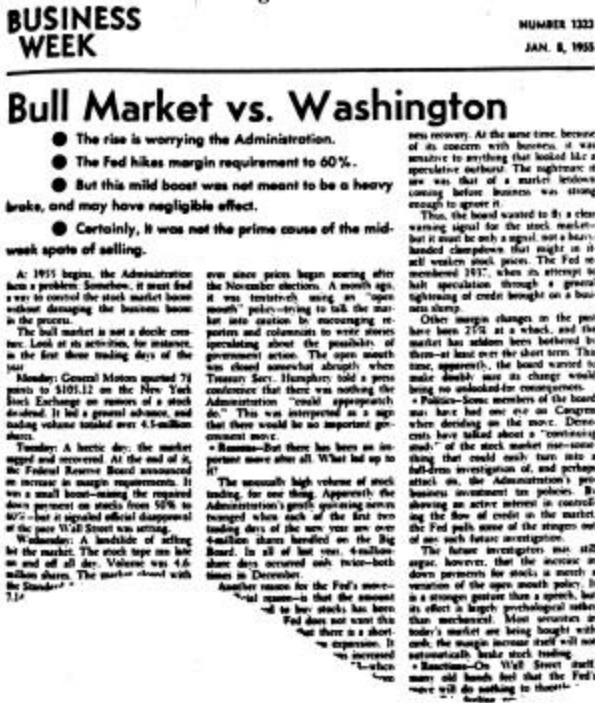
BUSINESS WEEK

NUMBER 1323
JAN. 8, 1955

Bull Market vs. Washington

The rise is worrying the Administration.

The Fed hikes margin requirement to 60%.

But this mild boost was not meant to be a heavy brake, and may have negligible effect.

Certainly, it was not the prime cause of the midweek spate of selling.

As 1955 begins, the Administration faces a problem. Somehow, it must find a way to control the stock market boom without damaging the business boom in the process.

The bull market is not a docile creature. Look at its activities, for instance, in the first three trading days of the year:

Monday: General Motors spurted 7½ points to $105.12 on the New York Stock Exchange on rumors of a stock dividend. It led a general advance, and trading volume totaled over 4.5-million shares.

Tuesday: A hectic day: the market sagged and recovered. At the end of it, the Federal Reserve Board announced an increase in margin requirements. It was a small boost—raising the required down payment on stocks from 50% to 60%—but it signaled official disapproval of the pace Wall Street was setting.

Wednesday: A landslide of selling hit the market. The stock tape ran late at the end of the day. Volume was 4.6-million shares. The market closed with the Standard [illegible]
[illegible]

ever since prices began soaring after the November elections. A month ago, it was tentatively using an "open mouth" policy—trying to talk the market into caution by encouraging reporters and columnists to write stories speculating about the possibility of government action. The open mouth was closed somewhat abruptly when Treasury Secy. Humphrey told a press conference that there was nothing the Administration "could appropriately do." This was interpreted as a sign that there would be no important government move.

• Reasons—But there has been an important move after all. What led up to it?

The unusually high volume of stock trading, for one thing. Apparently the Administration's gentle quieting never managed when each of the first two trading days of the new year saw over 4-million shares handled on the Big Board. In all of last year, 4-million share days occurred only twice—both times in December.

Another reason for the Fed's move—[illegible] reason—is that the amount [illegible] to buy stocks has been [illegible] Fed does not want this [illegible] that there is a short-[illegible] expansion. It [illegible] increased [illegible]—when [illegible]

ness recovery. At the same time, because of its concern with business, it was sensitive to anything that looked like a speculative outburst. The nightmare of any was that of a market letdown coming before business was strong enough to ignore it.

Thus, the board wanted to fly a clear warning signal for the stock market—but it must be only a signal, not a heavy-handed clampdown that might in itself weaken stock prices. The Fed remembered 1937, when its attempt to halt speculation through a general tightening of credit brought on a business slump.

Other margin changes in the past have been 25% at a whack, and the market has seldom been bothered by them—at least over the short term. This time, apparently, the board wanted to make doubly sure no change would bring on unlooked-for consequences.

• Politics—Some members of the board may have had one eye on Congress when deciding on the move. Democrats have talked about a "continuing study" of the stock market—something that could easily turn into a full-dress investigation of, and perhaps attack on, the Administration's pro-business investment tax policies. By showing an active interest in controlling the flow of credit to the market, the Fed pulls some of the stingers out of any such future investigation.

The future investigators may still argue, however, that the increase in down payments for stocks is merely a variation of the open mouth policy. It is a stronger gesture than a speech, but its effect is largely psychological rather than mechanical. Most securities on today's market are being bought with cash. The margin increase itself will not automatically brake stock trading.

• Reactions—On Wall Street itself, many old hands feel that the Fed's move will do nothing to throttle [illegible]